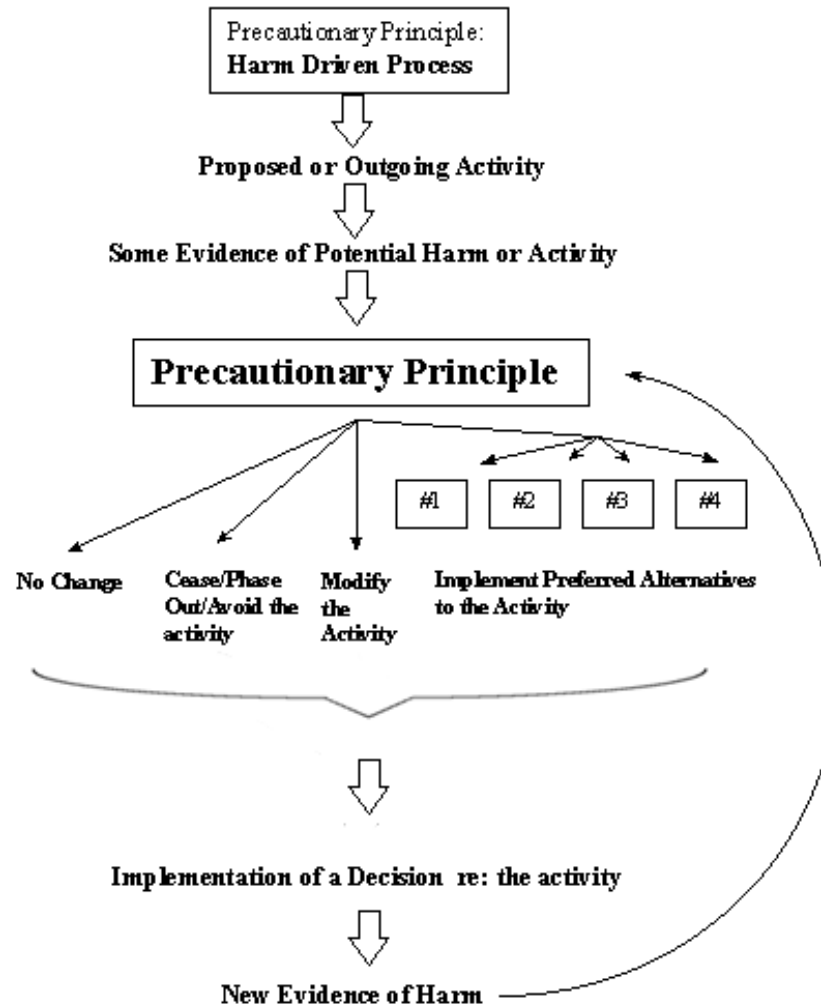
Precautionary Principle:
Harm Driven Process

Proposed or Outgoing Activity

Some Evidence of Potential Harm or Activity

Precautionary Principle

#1

#2

#3

#4

No Change

Cease/Phase Out/Avoid the activity

Modify the Activity

Implement Preferred Alternatives to the Activity

Implementation of a Decision re: the activity

New Evidence of Harm